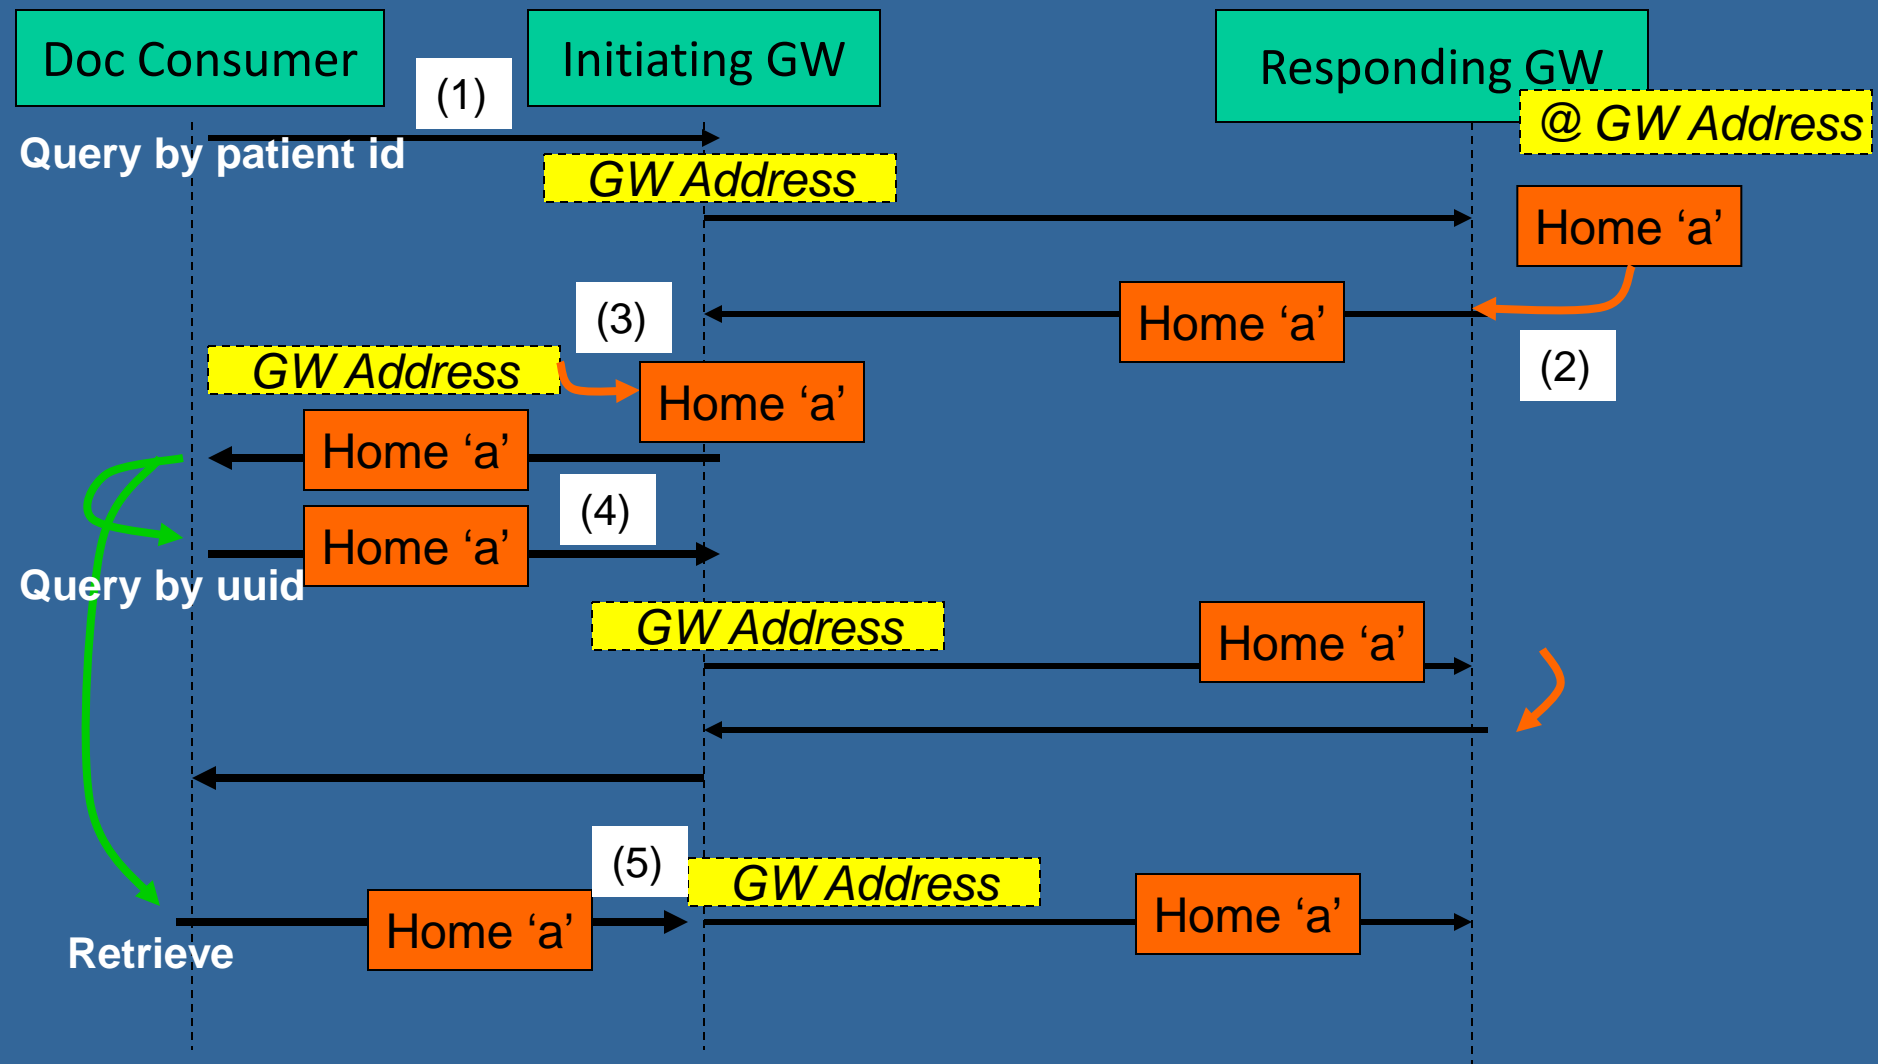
Doc Consumer

(1)

Initiating GW

Responding GW

@ GW Address

Query by patient id

GW Address

Home ‘a’

(3)

Home ‘a’

(2)

GW Address

Home ‘a’

Home ‘a’

(4)

Home ‘a’

Query by uuid

GW Address

Home ‘a’

(5)

GW Address

Home ‘a’

Home ‘a’

Retrieve